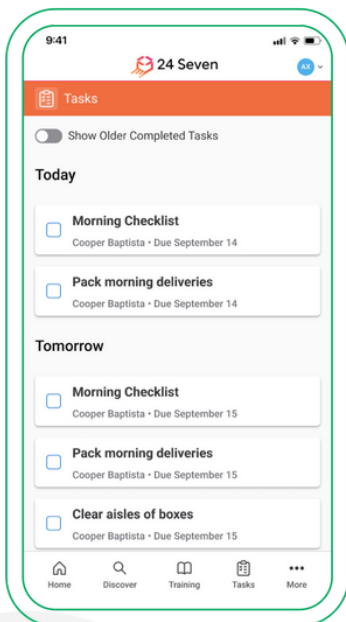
9:41

24 Seven

AX

Tasks

Show Older Completed Tasks

Today

Morning Checklist
Cooper Baptista • Due September 14

Pack morning deliveries
Cooper Baptista • Due September 14

Tomorrow

Morning Checklist
Cooper Baptista • Due September 15

Pack morning deliveries
Cooper Baptista • Due September 15

Clear aisles of boxes
Cooper Baptista • Due September 15

Home Discover Training Tasks More